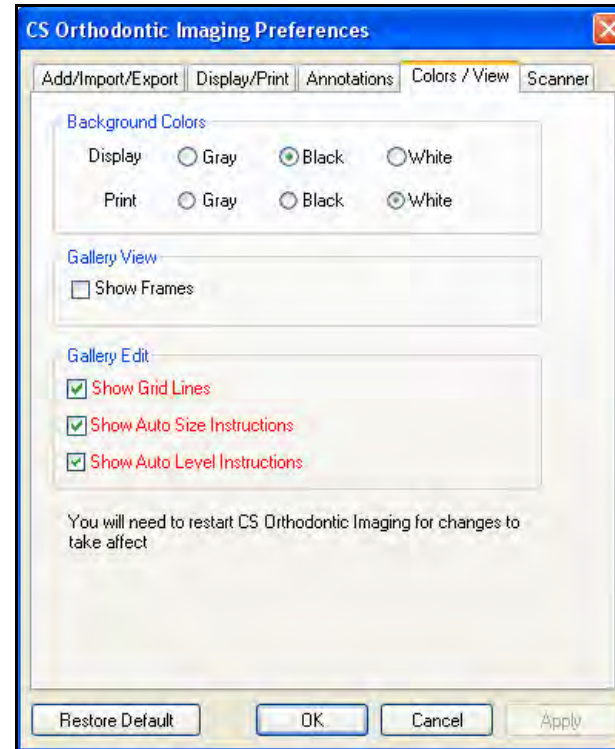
CS Orthodontic Imaging Preferences

Add/Import/Export | Display/Print | Annotations | Colors / View | Scanner

Background Colors

Display Gray Black White

Print Gray Black White

Gallery View

Show Frames

Gallery Edit

Show Grid Lines

Show Auto Size Instructions

Show Auto Level Instructions

You will need to restart CS Orthodontic Imaging for changes to take affect

Restore Default OK Cancel Apply